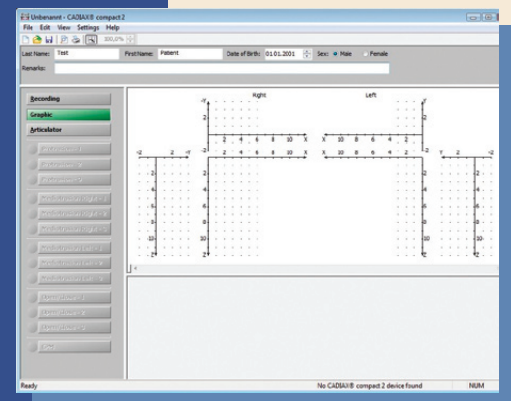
Unbenannt - CADIAX® compact 2

File Edit View Settings Help

300,0%

Last Name: Test First Name: Patient Date of Birth: 01.01.2001 Sex: Male Female

Remarks:

Recording

Graphic

Articulator

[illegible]

Right

Left

-Y

2

-2

2 4 6 8 10 X

X 10 8 6 4 2

-Z 2 -Y

2

4

6

8

10

Z

Y 2 -Z

Ready

No CADIAX® compact 2 device found

NUM